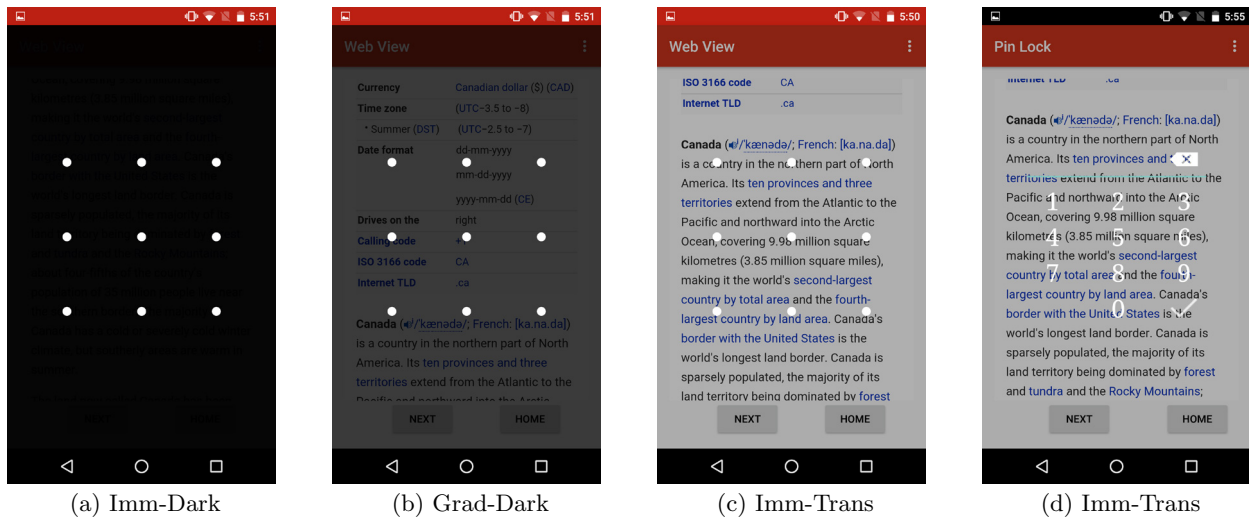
5:51

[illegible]

(a) Imm-Dark

5:51

Web View

| Currency | Canadian dollar ($) (CAD) |
|---|---|
| Time zone | (UTC−3.5 to −8) |
| * Summer (DST) | (UTC−2.5 to −7) |
| Date format | dd-mm-yyyy mm-dd-yyyy yyyy-mm-dd (CE) |
| Drives on the | right |
| Calling code | +1 |
| ISO 3166 code | CA |
| Internet TLD | .ca |

Canada (/ˈkænədə/; French: [ka.na.da]) is a country in the northern part of North America. Its ten provinces and three territories extend from the Atlantic to the Pacific and northward into the Arctic

NEXT HOME

(b) Grad-Dark

5:50

Web View

| ISO 3166 code | CA |
|---|---|
| Internet TLD | .ca |

Canada (/ˈkænədə/; French: [ka.na.da]) is a country in the northern part of North America. Its ten provinces and three territories extend from the Atlantic to the Pacific and northward into the Arctic Ocean, covering 9.98 million square kilometres (3.85 million square miles), making it the world's second-largest country by total area and the fourth-largest country by land area. Canada's border with the United States is the world's longest land border. Canada is sparsely populated, the majority of its land territory being dominated by forest

NEXT HOME

(c) Imm-Trans

5:55

Pin Lock

Internet TLD .ca

Canada (/ˈkænədə/; French: [ka.na.da]) is a country in the northern part of North America. Its ten provinces and three territories extend from the Atlantic to the Pacific and northward into the Arctic Ocean, covering 9.98 million square kilometres (3.85 million square miles), making it the world's second-largest country by total area and the fourth-largest country by land area. Canada's border with the United States is the world's longest land border. Canada is sparsely populated, the majority of its land territory being dominated by forest and tundra and the Rocky Mountains;

1 2 3
4 5 6
7 8 9
0

NEXT HOME

(d) Imm-Trans